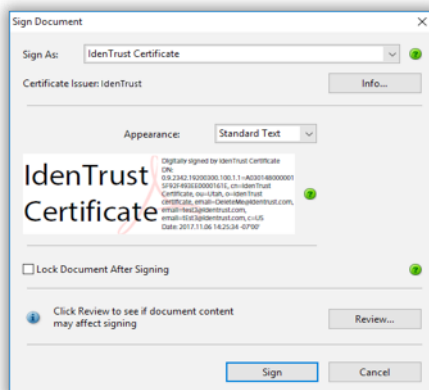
Sign Document

Sign As: IdenTrust Certificate

Certificate Issuer: IdenTrust

Info...

Appearance: Standard Text

IdenTrust Certificate

Digitally signed by IdenTrust Certificate DN: 0.9.2342.19200300.100.1.1=A0301480000015F92F493E0000161C, cn=IdenTrust Certificate, ou=Utah, o=IdenTrust certificate, email=DeleteMe@identrust.com, email=test3@identrust.com, email=ttest3@identrust.com, c=US Date: 2017.11.06 14:25:34 -07'00'

Lock Document After Signing

Click Review to see if document content may affect signing

Review...

Sign

Cancel